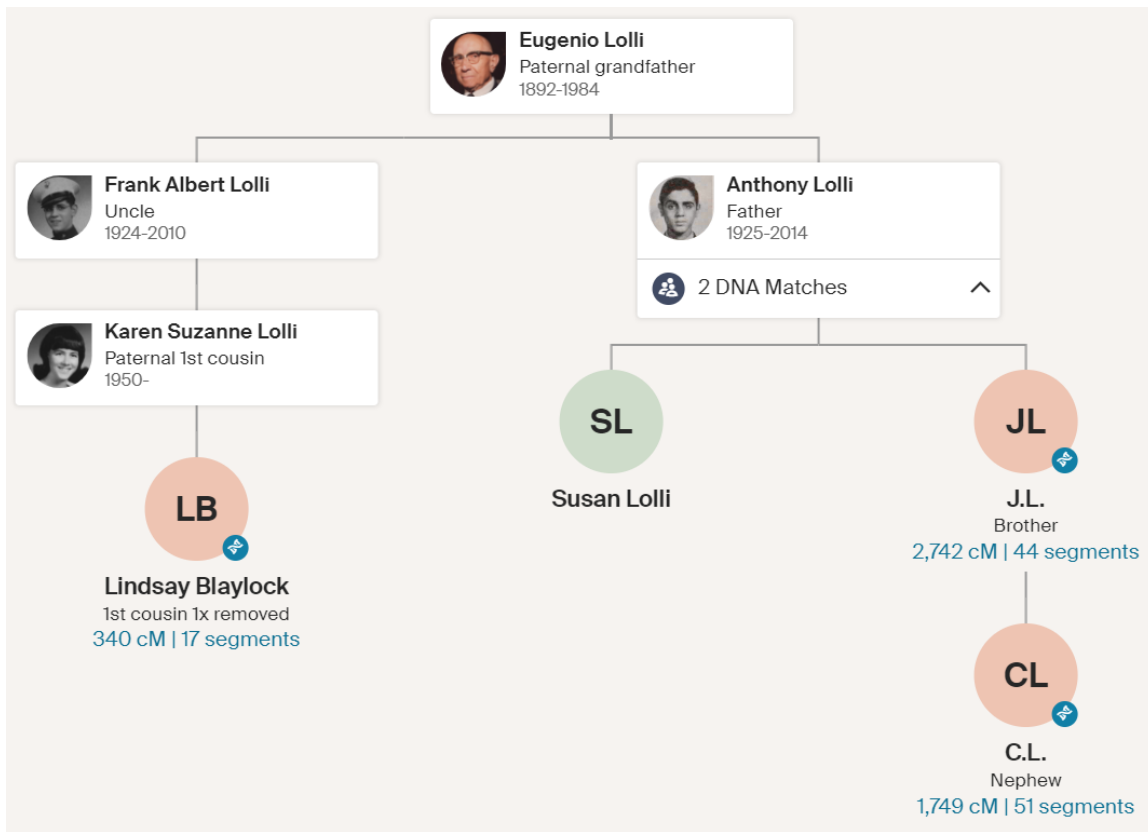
Eugenio Lolli
Paternal grandfather
1892-1984

Frank Albert Lolli
Uncle
1924-2010

Anthony Lolli
Father
1925-2014

2 DNA Matches

Karen Suzanne Lolli
Paternal 1st cousin
1950-

LB
Lindsay Blaylock
1st cousin 1x removed
340 cM | 17 segments

SL
Susan Lolli

JL
J.L.
Brother
2,742 cM | 44 segments

CL
C.L.
Nephew
1,749 cM | 51 segments